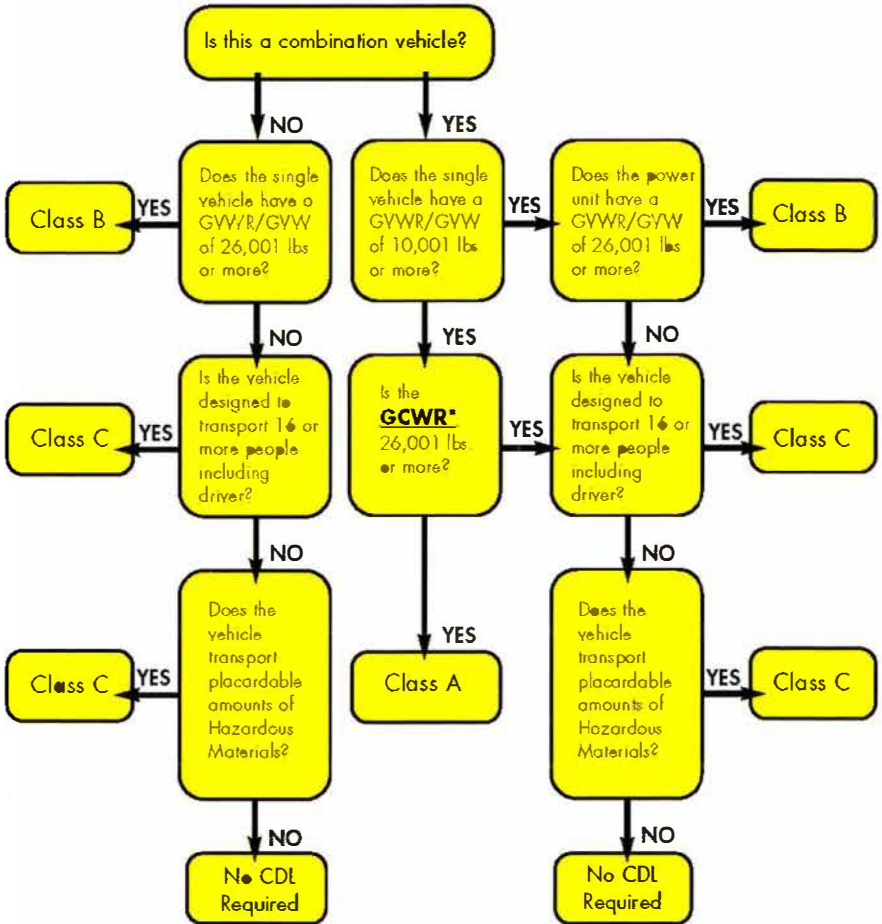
Is this a combination vehicle?

NO

YES

Does the single vehicle have a GVWR/GVW of 26,001 lbs or more?

YES

Class B

Does the single vehicle have a GVWR/GVW of 10,001 lbs or more?

YES

Does the power unit have a GVWR/GVW of 26,001 lbs or more?

YES

Class B

NO

YES

NO

Is the vehicle designed to transport 16 or more people including driver?

YES

Class C

Is the GCWR* 26,001 lbs. or more?

YES

Is the vehicle designed to transport 16 or more people including driver?

YES

Class C

NO

NO

Does the vehicle transport placardable amounts of Hazardous Materials?

YES

Class C

YES

Class A

Does the vehicle transport placardable amounts of Hazardous Materials?

YES

Class C

NO

NO

No CDL Required

No CDL Required